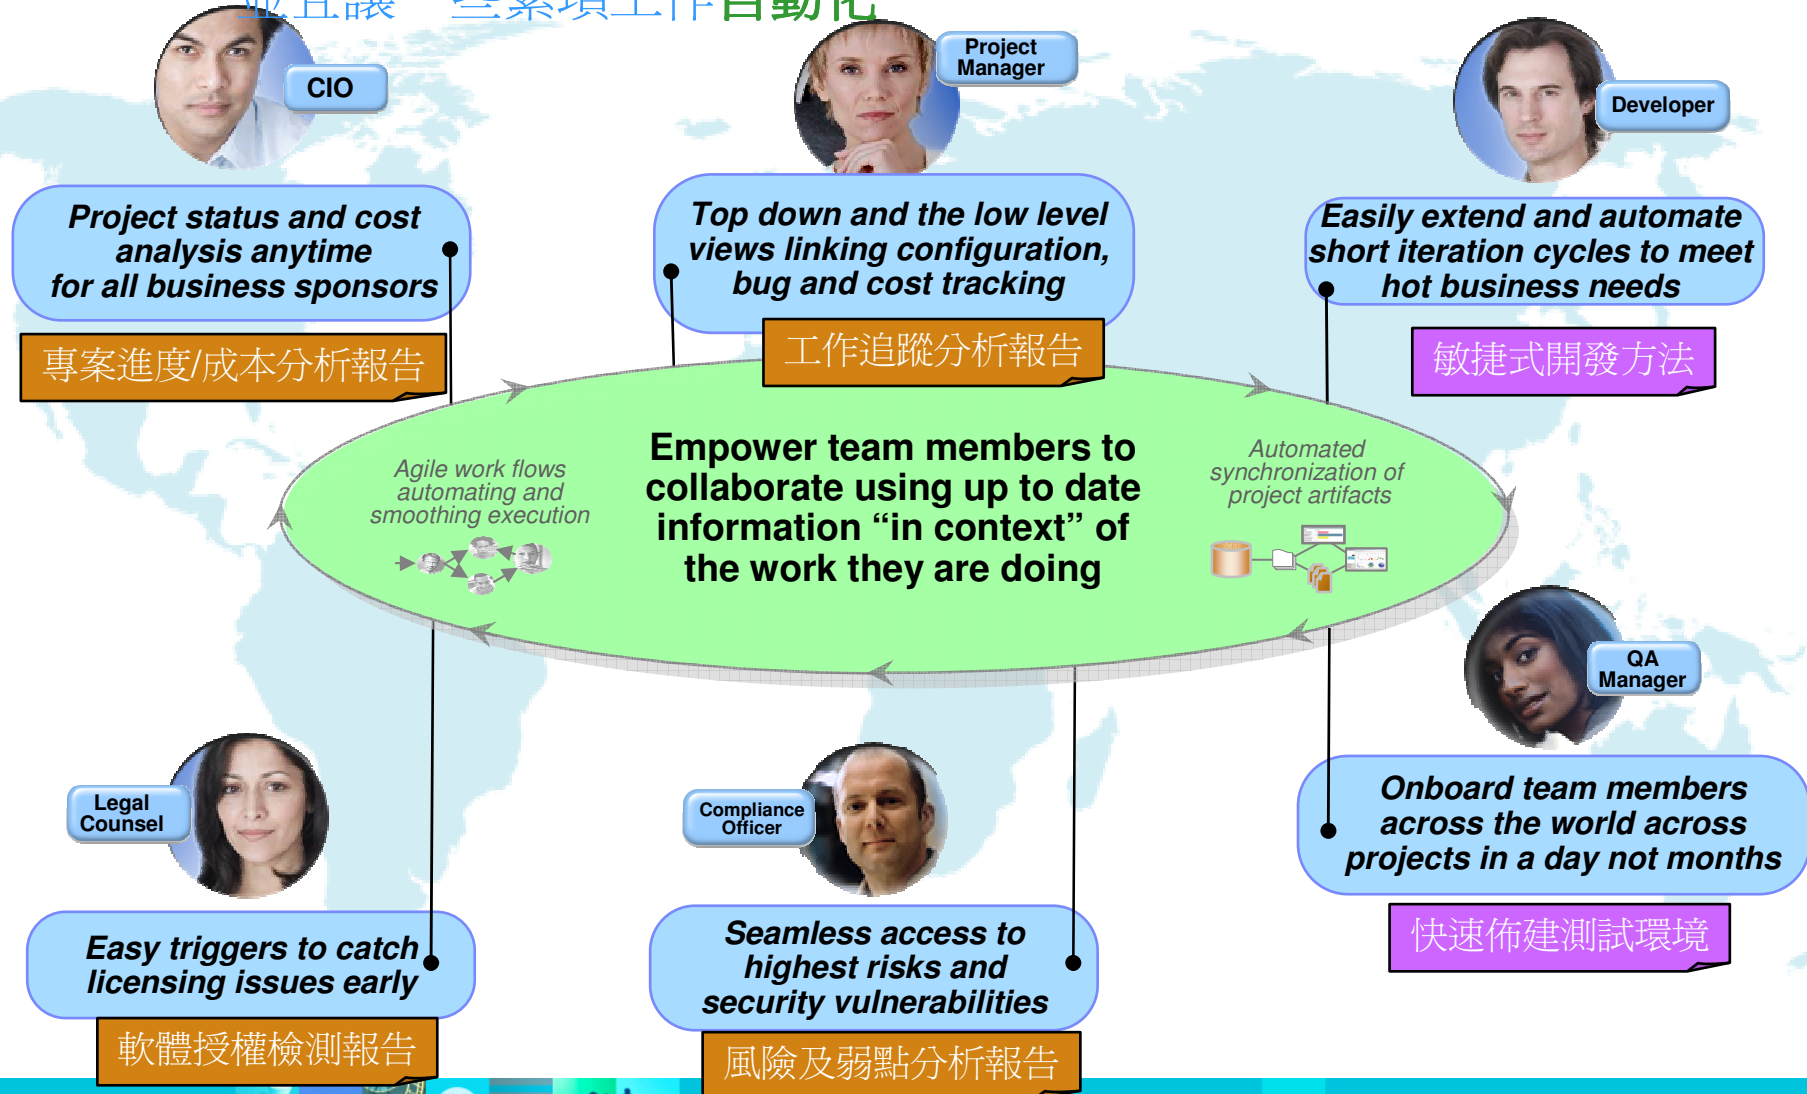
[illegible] 自動化

CIO

Project status and cost analysis anytime for all business sponsors

專案進度/成本分析報告

Project Manager

Top down and the low level views linking configuration, bug and cost tracking

工作追蹤分析報告

Developer

Easily extend and automate short iteration cycles to meet hot business needs

敏捷式開發方法

Agile work flows automating and smoothing execution

Empower team members to collaborate using up to date information “in context” of the work they are doing

Automated synchronization of project artifacts

QA Manager

Onboard team members across the world across projects in a day not months

快速佈建測試環境

Legal Counsel

Easy triggers to catch licensing issues early

軟體授權檢測報告

Compliance Officer

Seamless access to highest risks and security vulnerabilities

風險及弱點分析報告